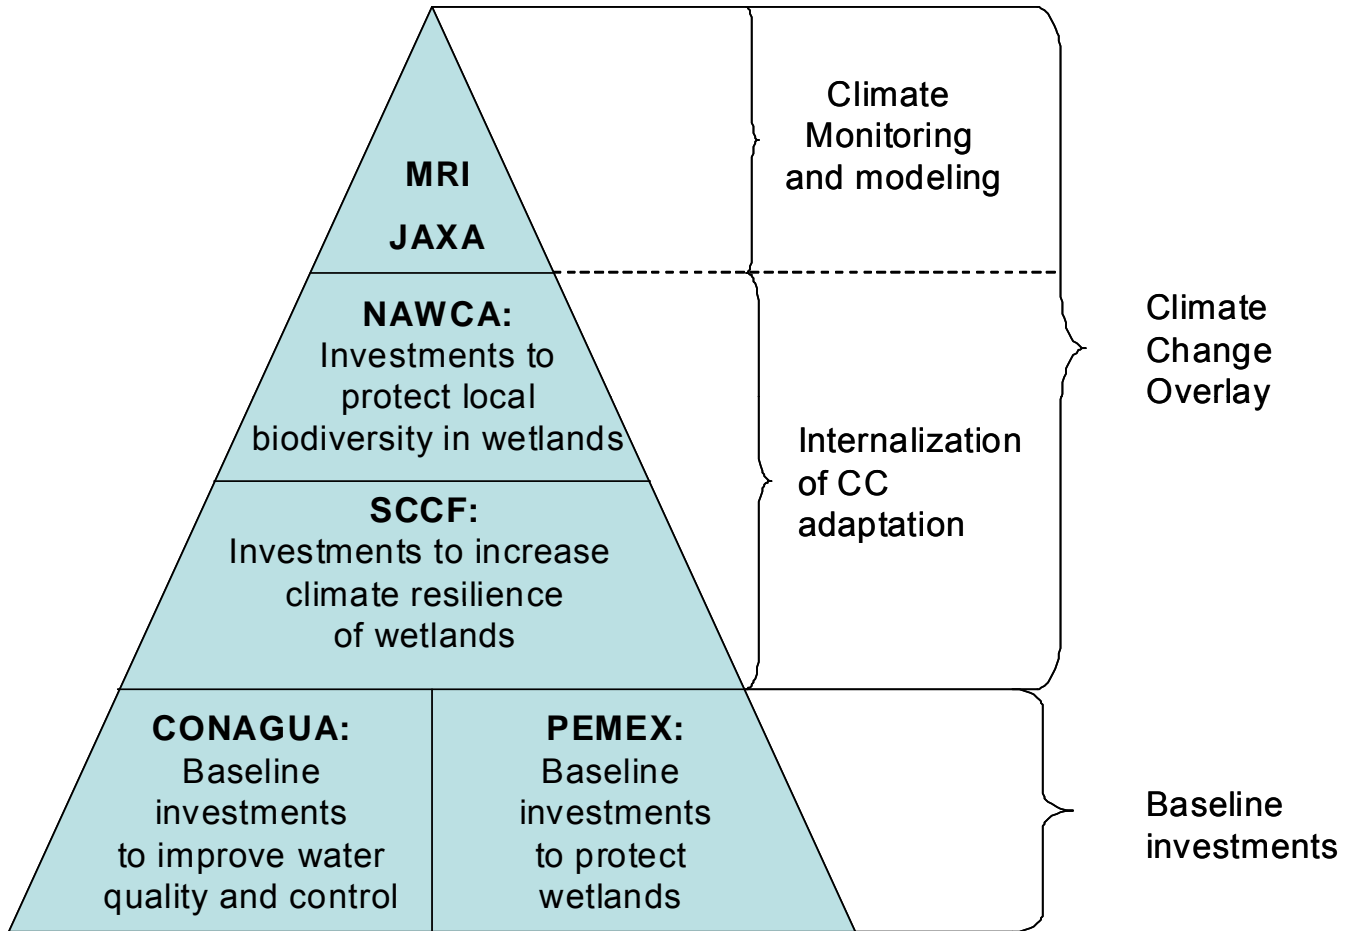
MRI

JAXA

NAWCA:
Investments to protect local biodiversity in wetlands

SCCF:
Investments to increase climate resilience of wetlands

CONAGUA:
Baseline investments to improve water quality and control

PEMEX:
Baseline investments to protect wetlands

Climate Monitoring and modeling

Internalization of CC adaptation

Climate Change Overlay

Baseline investments